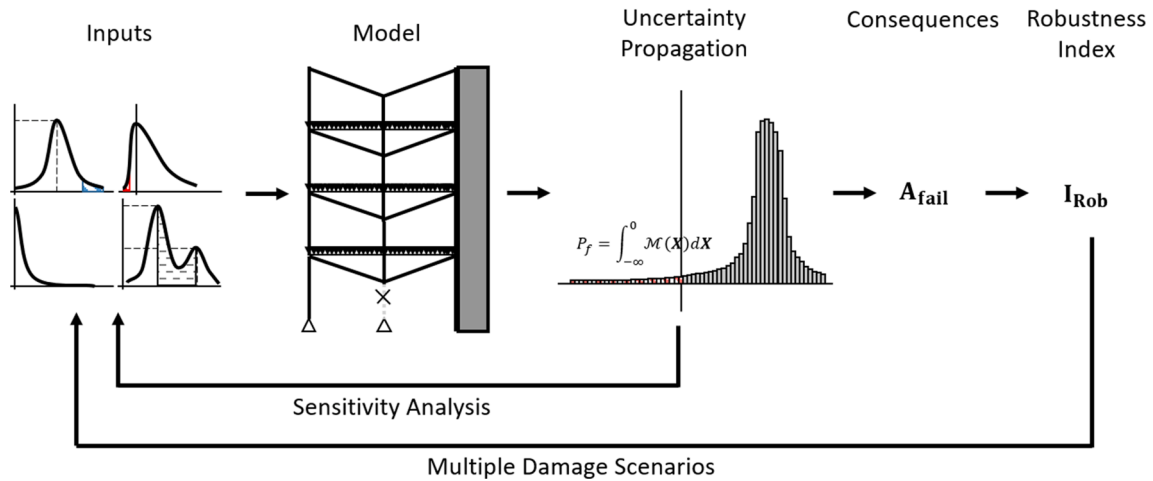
Inputs

Model

Uncertainty Propagation

Consequences

Robustness Index

$P_f = \int_{-\infty}^{0} \mathcal{M}(\boldsymbol{X}) d\boldsymbol{X}$

$\mathbf{A_{fail}}$

$\mathbf{I_{Rob}}$

Sensitivity Analysis

Multiple Damage Scenarios